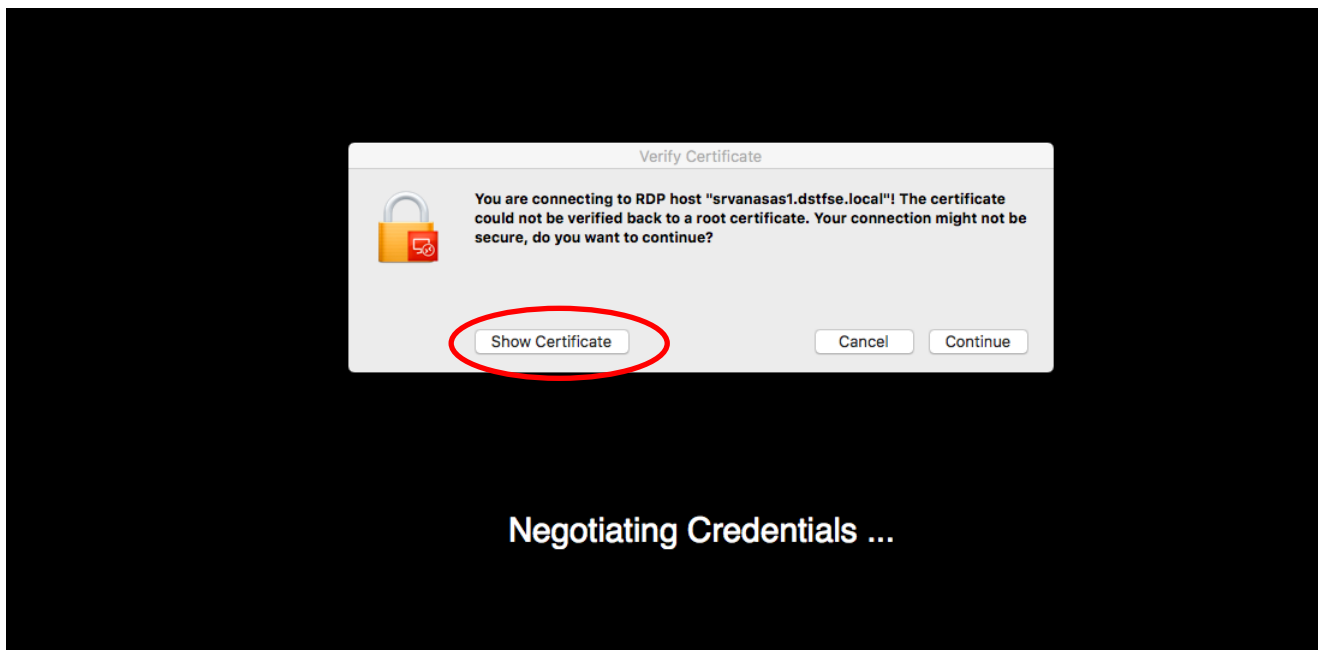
Verify Certificate

You are connecting to RDP host "srvanasas1.dstfse.local"! The certificate could not be verified back to a root certificate. Your connection might not be secure, do you want to continue?

Show Certificate

Cancel

Continue

Negotiating Credentials ...